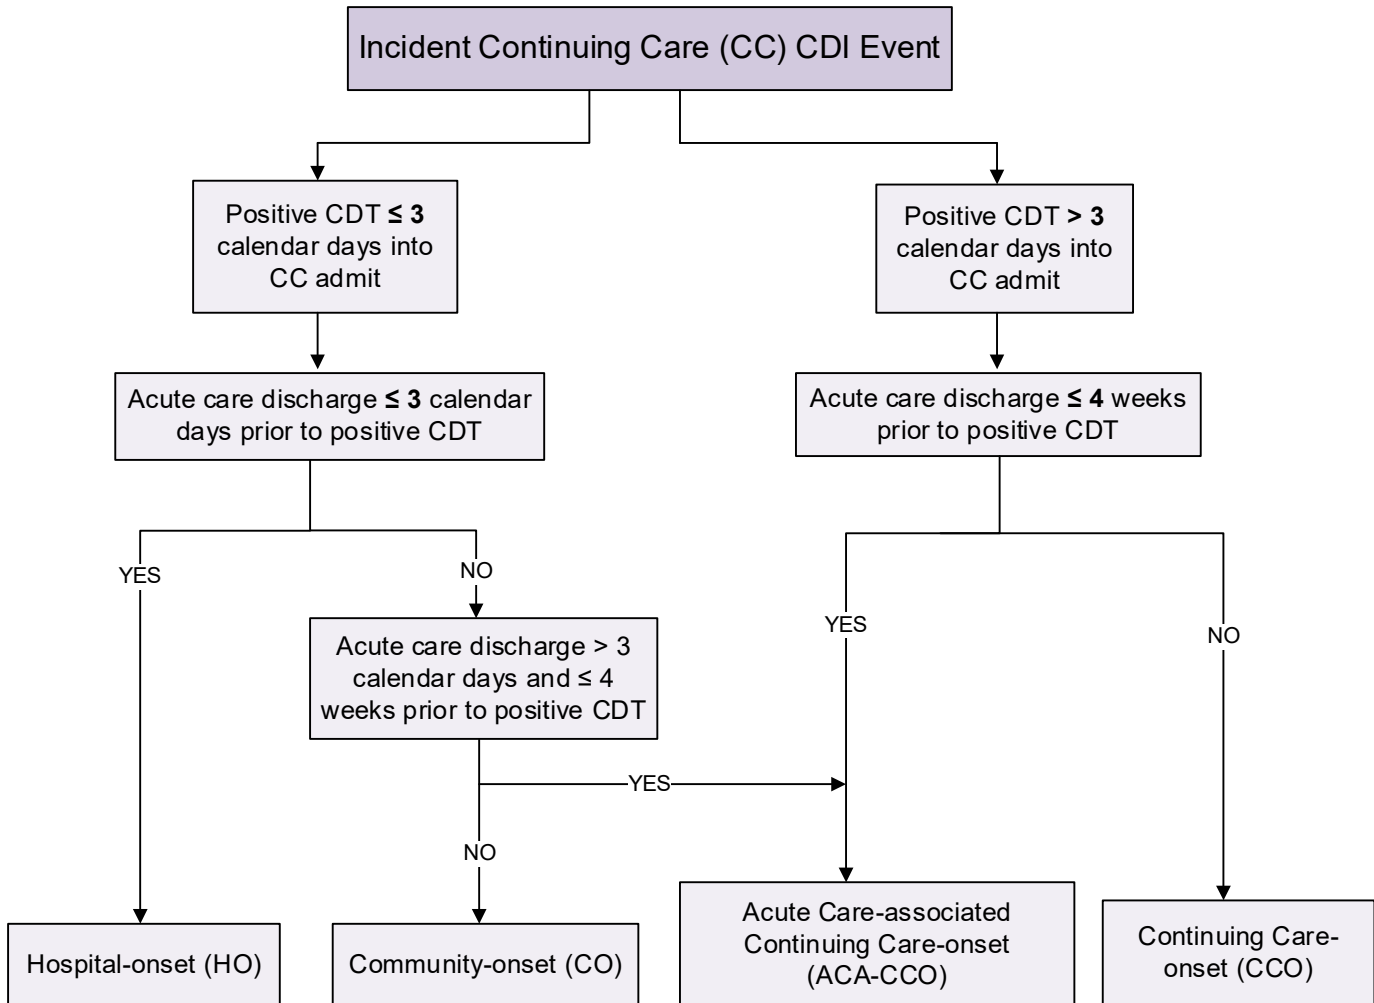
Incident Continuing Care (CC) CDI Event

Positive CDT **≤ 3** calendar days into CC admit

Positive CDT **> 3** calendar days into CC admit

Acute care discharge **≤ 3** calendar days prior to positive CDT

Acute care discharge **≤ 4** weeks prior to positive CDT

YES

NO

Acute care discharge > 3 calendar days and ≤ 4 weeks prior to positive CDT

YES

NO

YES

NO

Hospital-onset (HO)

Community-onset (CO)

Acute Care-associated Continuing Care-onset (ACA-CCO)

Continuing Care-onset (CCO)